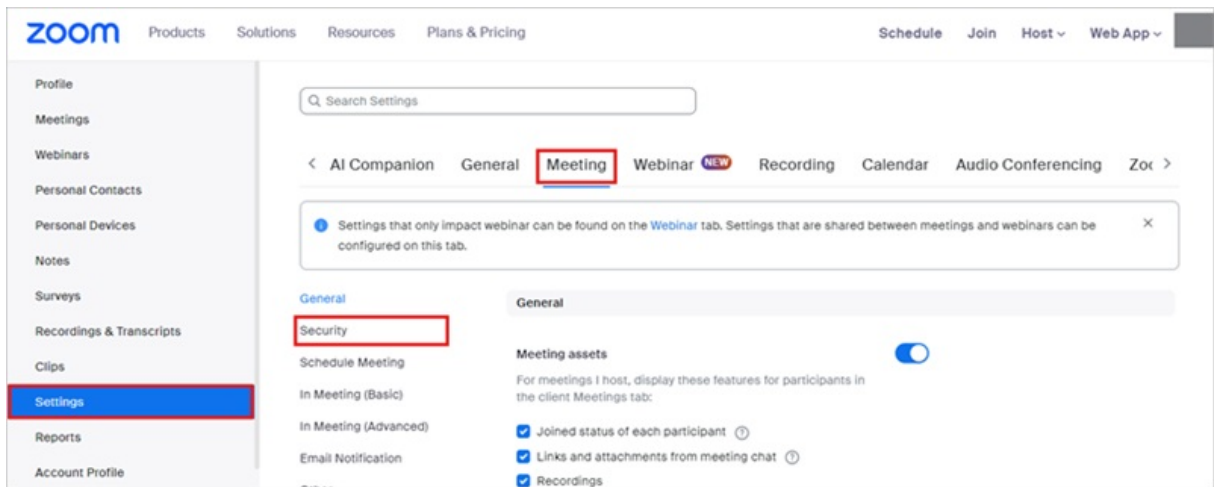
zoom Products Solutions Resources Plans & Pricing Schedule Join Host Web App

Profile
Meetings
Webinars
Personal Contacts
Personal Devices
Notes
Surveys
Recordings & Transcripts
Clips
Settings
Reports
Account Profile

Search Settings

< AI Companion General Meeting Webinar NEW Recording Calendar Audio Conferencing Zo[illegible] >

Settings that only impact webinar can be found on the Webinar tab. Settings that are shared between meetings and webinars can be configured on this tab.

General
Security
Schedule Meeting
In Meeting (Basic)
In Meeting (Advanced)
Email Notification

General

Meeting assets

For meetings I host, display these features for participants in the client Meetings tab:

Joined status of each participant
Links and attachments from meeting chat
Recordings